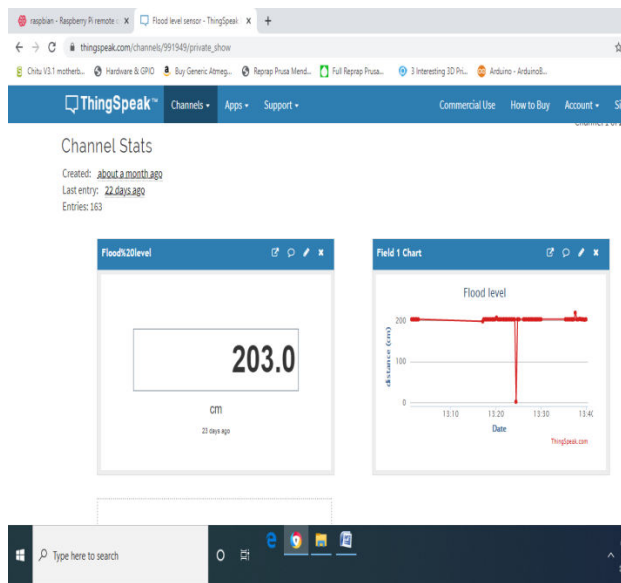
raspbian - Raspberry Pi remote c X
Flood level sensor - ThingSpeak X
+
← → C thingspeak.com/channels/991949/private_show
Chitu V3.1 motherb... Hardware & GPIO Buy Generic Atmeg... Reprap Prusa Mend... Full Reprap Prusa... 3 Interesting 3D Pri... Arduino - ArduinoB...

ThingSpeak™ Channels ▾ Apps ▾ Support ▾ Commercial Use How to Buy Account ▾ Si

Channel Stats
Created: about a month ago
Last entry: 22 days ago
Entries: 163

Flood%20level

203.0

cm

23 days ago

Field 1 Chart

Flood level

200
100
0
distance (cm)
13:10 13:20 13:30 13:4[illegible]
Date
ThingSpeak.com

Type here to search